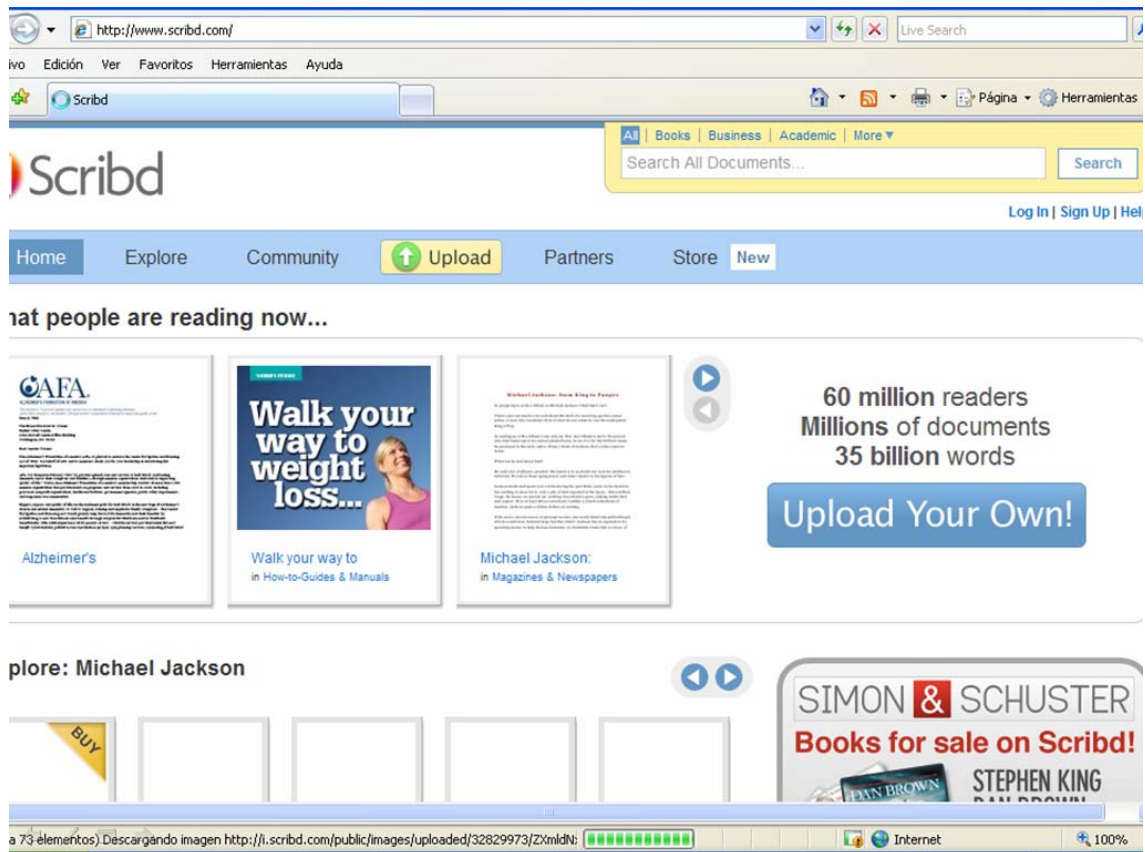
http://www.scribd.com/

Live Search

ivo Edición Ver Favoritos Herramientas Ayuda

Scribd

Página Herramientas

All | Books | Business | Academic | More ▼

Search All Documents...

Search

Scribd

Log In | Sign Up | Hel

Home Explore Community Upload Partners Store New

hat people are reading now...

AFA

Walk your way to weight loss...

Michael Jackson: from King to Pauper

Alzheimer's

Walk your way to
in How-to-Guides & Manuals

Michael Jackson:
in Magazines & Newspapers

60 million readers
Millions of documents
35 billion words

Upload Your Own!

plore: Michael Jackson

BUY

SIMON & SCHUSTER

Books for sale on Scribd!

STEPHEN KING

DAN BROWN

a 73 elementos) Descargando imagen http://i.scribd.com/public/images/uploaded/32829973/ZXmldN:

Internet

100%